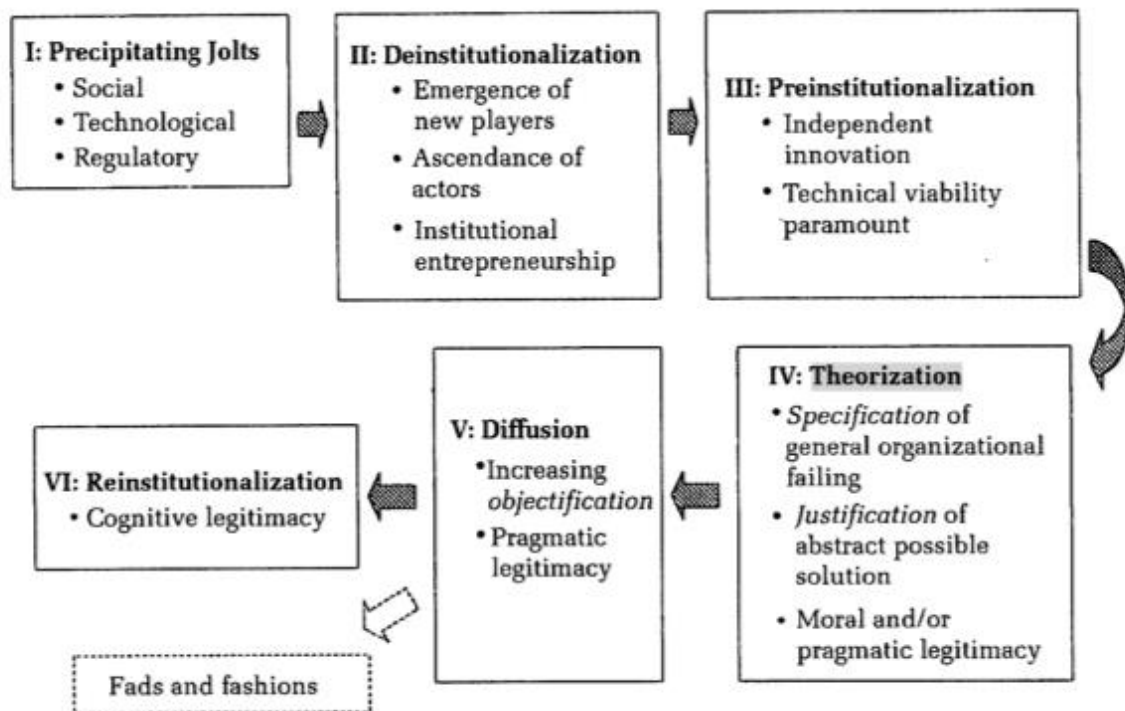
I: Precipitating Jolts
• Social
• Technological
• Regulatory

II: Deinstitutionalization
• Emergence of new players
• Ascendance of actors
• Institutional entrepreneurship

III: Preinstitutionalization
• Independent innovation
• Technical viability paramount

IV: Theorization
• Specification of general organizational failing
• Justification of abstract possible solution
• Moral and/or pragmatic legitimacy

V: Diffusion
• Increasing objectification
• Pragmatic legitimacy

VI: Reinstitutionalization
• Cognitive legitimacy

Fads and fashions